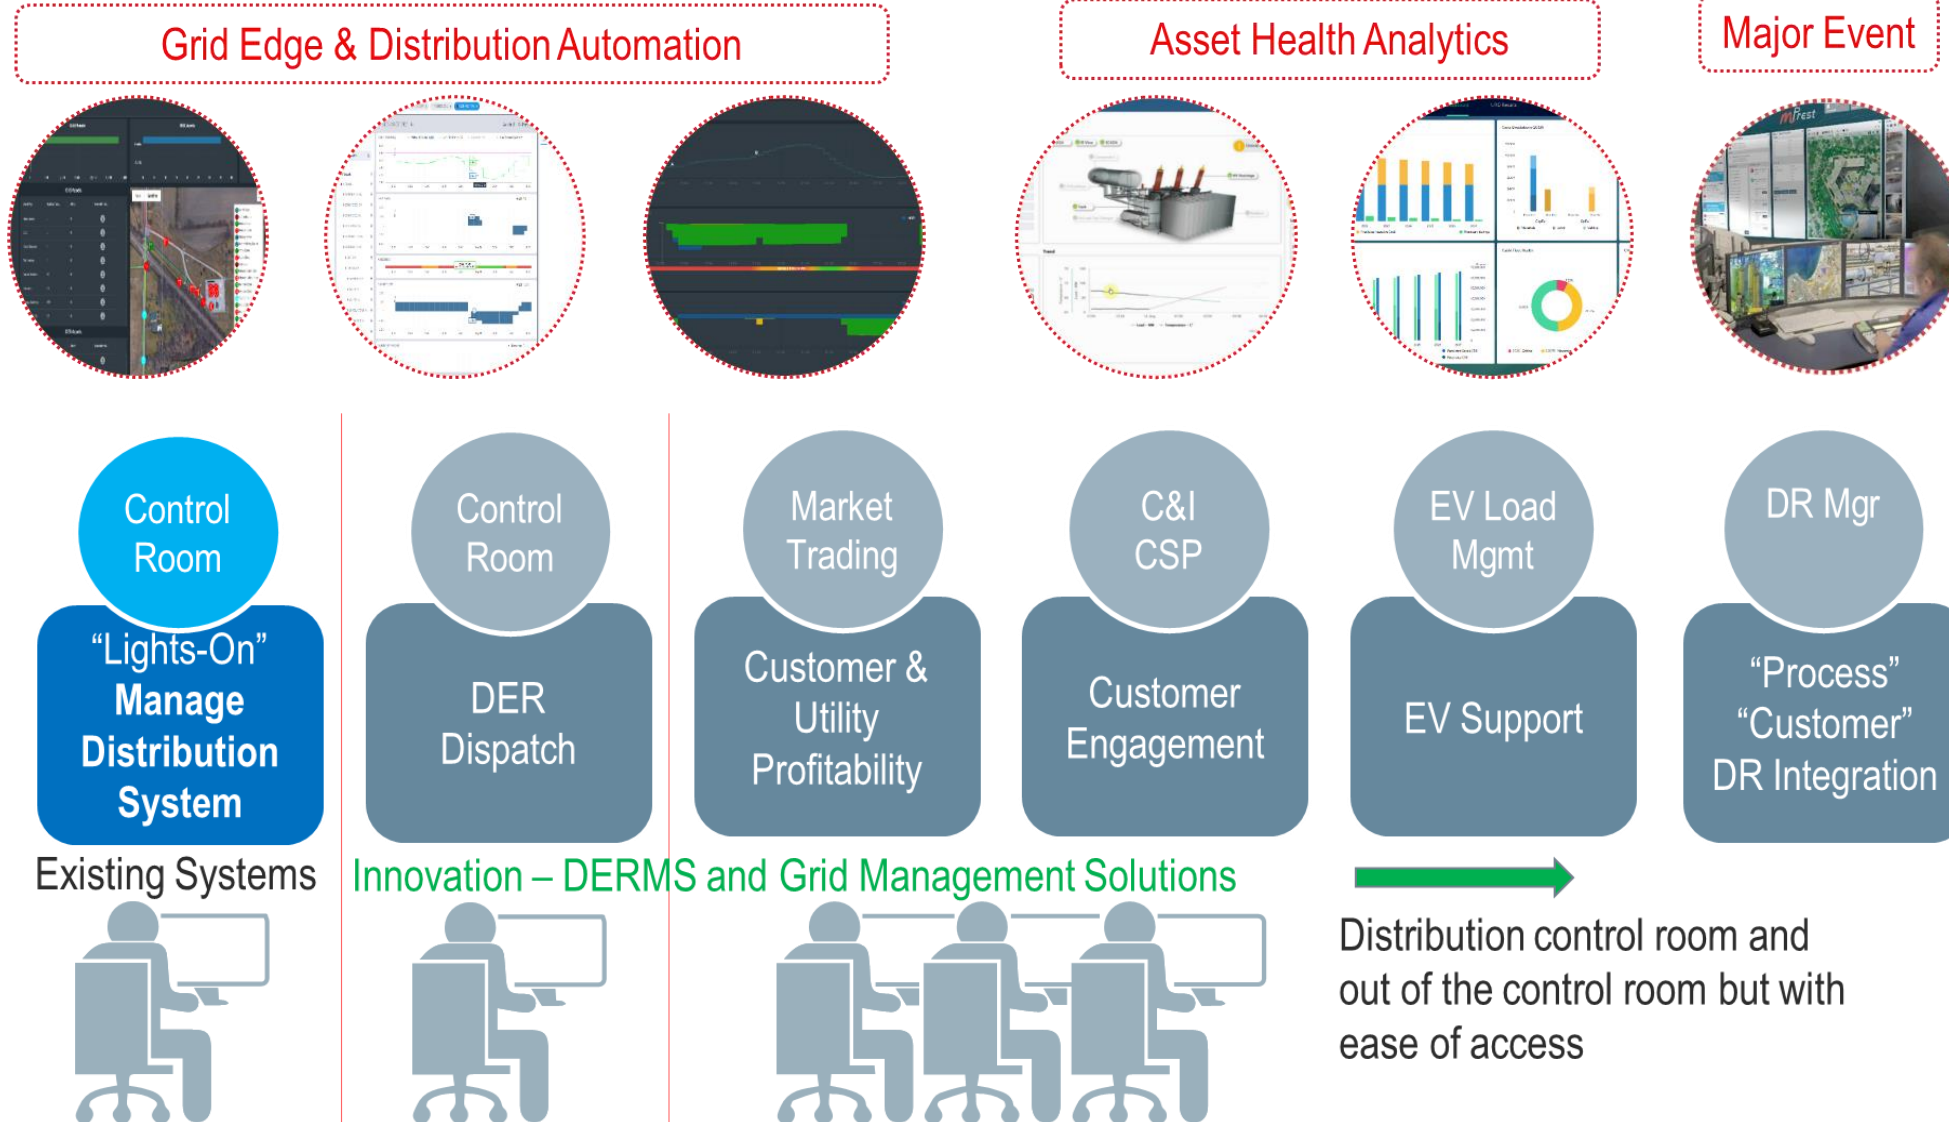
Grid Edge & Distribution Automation

Asset Health Analytics

Major Event

Control Room

"Lights-On" Manage Distribution System

Control Room

DER Dispatch

Market Trading

Customer & Utility Profitability

C&I CSP

Customer Engagement

EV Load Mgmt

EV Support

DR Mgr

"Process" "Customer" DR Integration

Existing Systems

Innovation – DERMS and Grid Management Solutions

Distribution control room and out of the control room but with ease of access